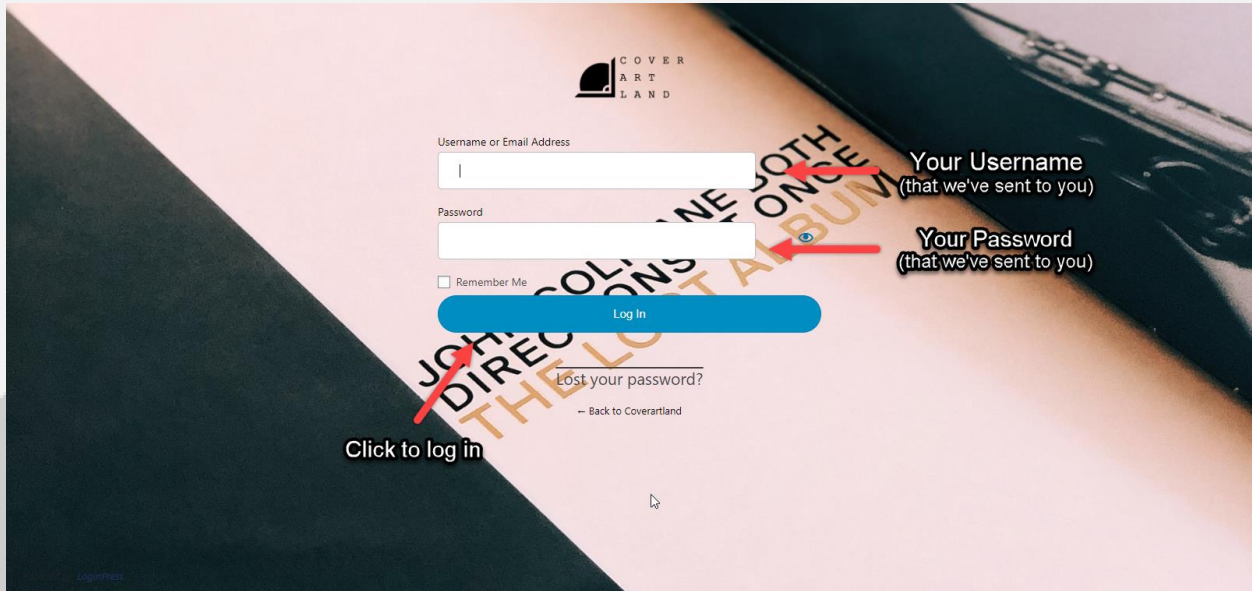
COVER
ART
LAND

Username or Email Address

Your Username
(that we've sent to you)

Password

Your Password
(that we've sent to you)

Remember Me

Log In

JOHN COLTRANE BOTH DIRECTIONS AT ONCE THE LOST ALBUM

Lost your password?

← Back to Coverartland

Click to log in

LoginPress